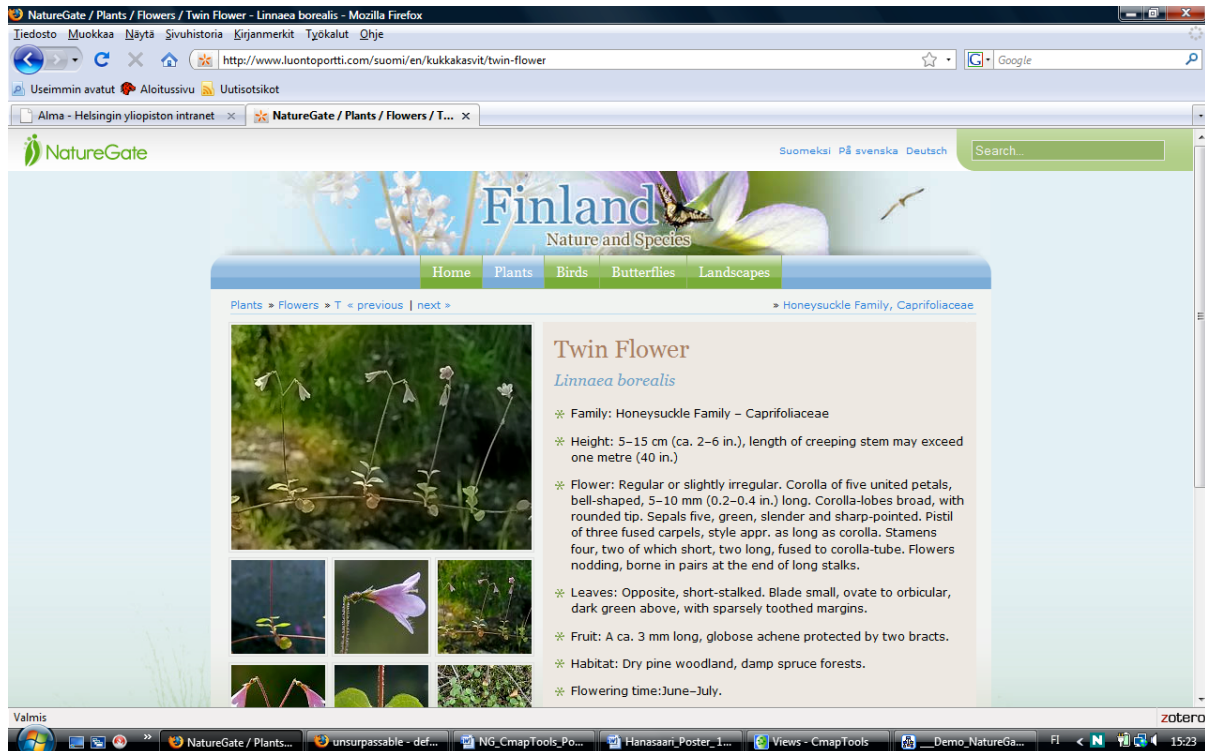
NatureGate / Plants / Flowers / Twin Flower - Linnaea borealis - Mozilla Firefox

Tiedosto Muokkaa Näytä Sivuhistoria Kirjanmerkit Työkalut Ohje

http://www.luontoportti.com/suomi/en/kukkakasvit/twin-flower

Google

Useimmin avatut Aloitussivu Uutisotsikot

Alma - Helsingin yliopiston intranet

NatureGate / Plants / Flowers / T...

NatureGate

Suomeksi På svenska Deutsch

Search...

Finland

Nature and Species

Home Plants Birds Butterflies Landscapes

Plants » Flowers » T « previous | next »

» Honeysuckle Family, Caprifoliaceae

Twin Flower

Linnaea borealis

Family: Honeysuckle Family – Caprifoliaceae

Height: 5–15 cm (ca. 2–6 in.), length of creeping stem may exceed one metre (40 in.)

Flower: Regular or slightly irregular. Corolla of five united petals, bell-shaped, 5–10 mm (0.2–0.4 in.) long. Corolla-lobes broad, with rounded tip. Sepals five, green, slender and sharp-pointed. Pistil of three fused carpels, style appr. as long as corolla. Stamens four, two of which short, two long, fused to corolla-tube. Flowers nodding, borne in pairs at the end of long stalks.

Leaves: Opposite, short-stalked. Blade small, ovate to orbicular, dark green above, with sparsely toothed margins.

Fruit: A ca. 3 mm long, globose achene protected by two bracts.

Habitat: Dry pine woodland, damp spruce forests.

Flowering time:June–July.

Valmis

zotero

NatureGate / Plants... unsurpassable - def... NG_CmapTools_Po... Hanasaari_Poster_1... Views - CmapTools __Demo_NatureGa...

FI 15:23